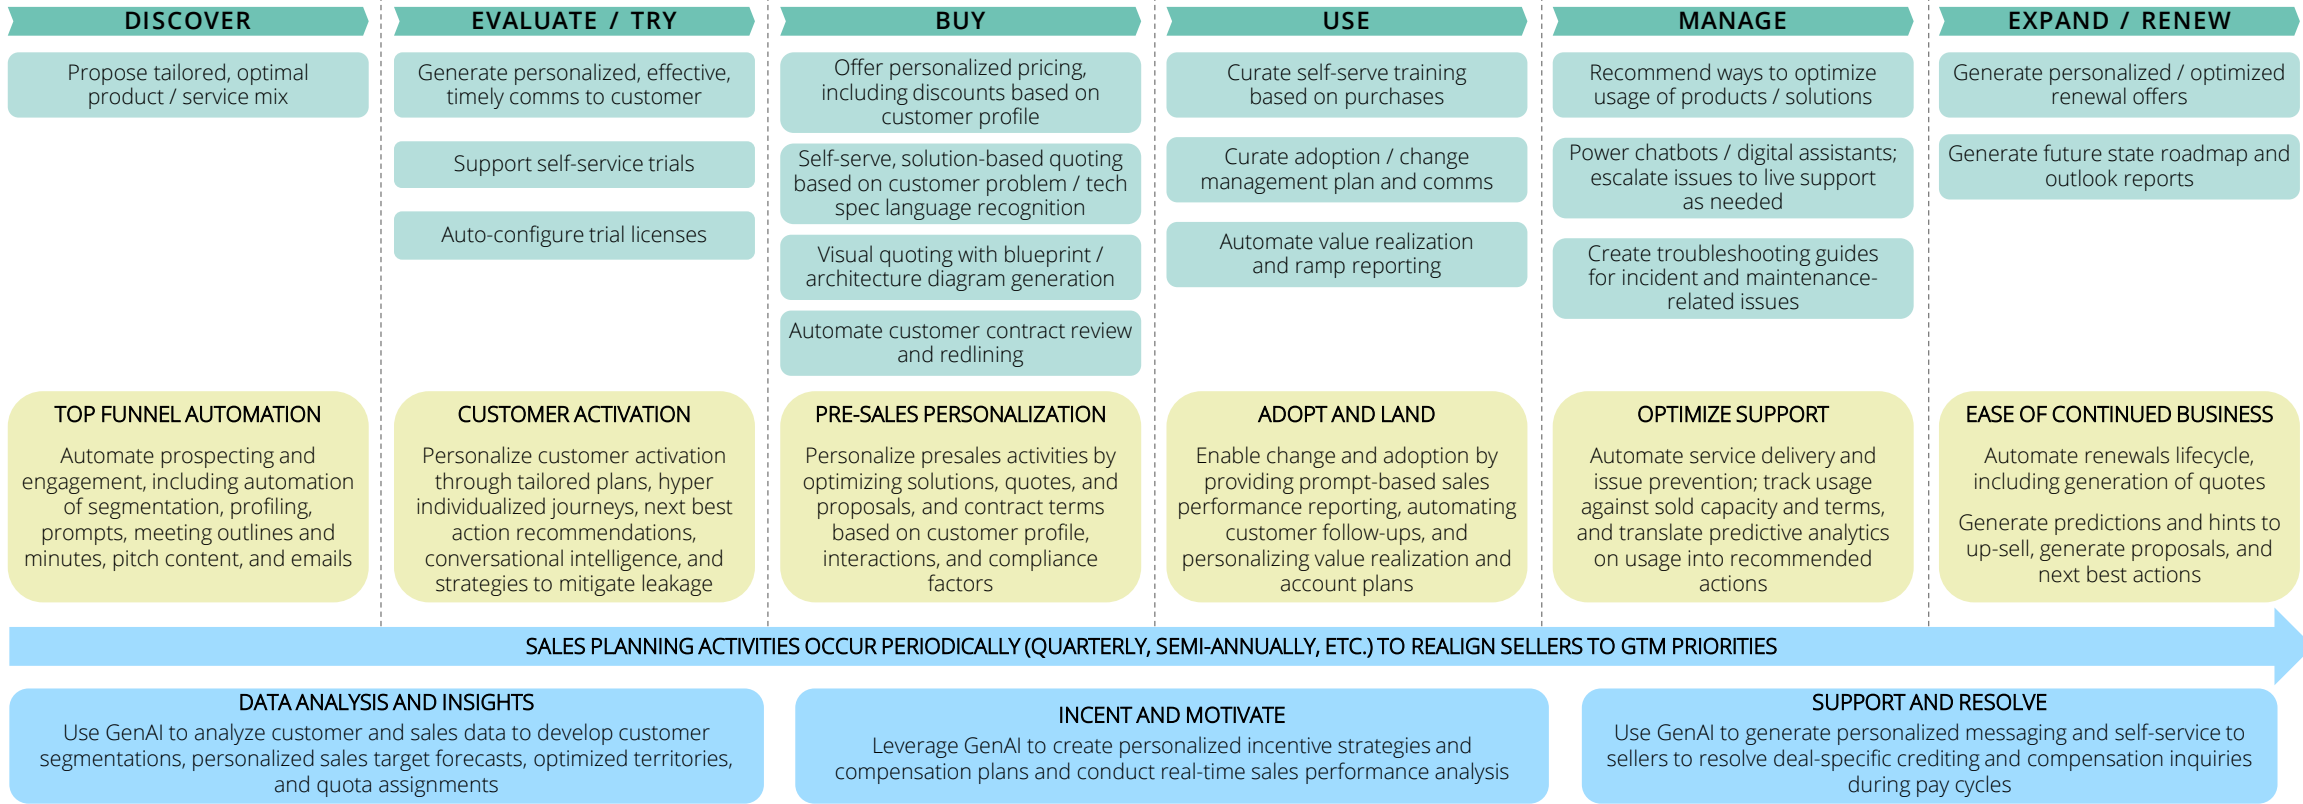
DISCOVER

Propose tailored, optimal product / service mix

TOP FUNNEL AUTOMATION

Automate prospecting and engagement, including automation of segmentation, profiling, prompts, meeting outlines and minutes, pitch content, and emails

EVALUATE / TRY

Generate personalized, effective, timely comms to customer

Support self-service trials

Auto-configure trial licenses

CUSTOMER ACTIVATION

Personalize customer activation through tailored plans, hyper individualized journeys, next best action recommendations, conversational intelligence, and strategies to mitigate leakage

BUY

Offer personalized pricing, including discounts based on customer profile

Self-serve, solution-based quoting based on customer problem / tech spec language recognition

Visual quoting with blueprint / architecture diagram generation

Automate customer contract review and redlining

PRE-SALES PERSONALIZATION

Personalize presales activities by optimizing solutions, quotes, and proposals, and contract terms based on customer profile, interactions, and compliance factors

USE

Curate self-serve training based on purchases

Curate adoption / change management plan and comms

Automate value realization and ramp reporting

ADOPT AND LAND

Enable change and adoption by providing prompt-based sales performance reporting, automating customer follow-ups, and personalizing value realization and account plans

MANAGE

Recommend ways to optimize usage of products / solutions

Power chatbots / digital assistants; escalate issues to live support as needed

Create troubleshooting guides for incident and maintenance-related issues

OPTIMIZE SUPPORT

Automate service delivery and issue prevention; track usage against sold capacity and terms, and translate predictive analytics on usage into recommended actions

EXPAND / RENEW

Generate personalized / optimized renewal offers

Generate future state roadmap and outlook reports

EASE OF CONTINUED BUSINESS

Automate renewals lifecycle, including generation of quotes

Generate predictions and hints to up-sell, generate proposals, and next best actions

SALES PLANNING ACTIVITIES OCCUR PERIODICALLY (QUARTERLY, SEMI-ANNUALLY, ETC.) TO REALIGN SELLERS TO GTM PRIORITIES

DATA ANALYSIS AND INSIGHTS
Use GenAI to analyze customer and sales data to develop customer segmentations, personalized sales target forecasts, optimized territories, and quota assignments

INCENT AND MOTIVATE
Leverage GenAI to create personalized incentive strategies and compensation plans and conduct real-time sales performance analysis

SUPPORT AND RESOLVE
Use GenAI to generate personalized messaging and self-service to sellers to resolve deal-specific crediting and compensation inquiries during pay cycles